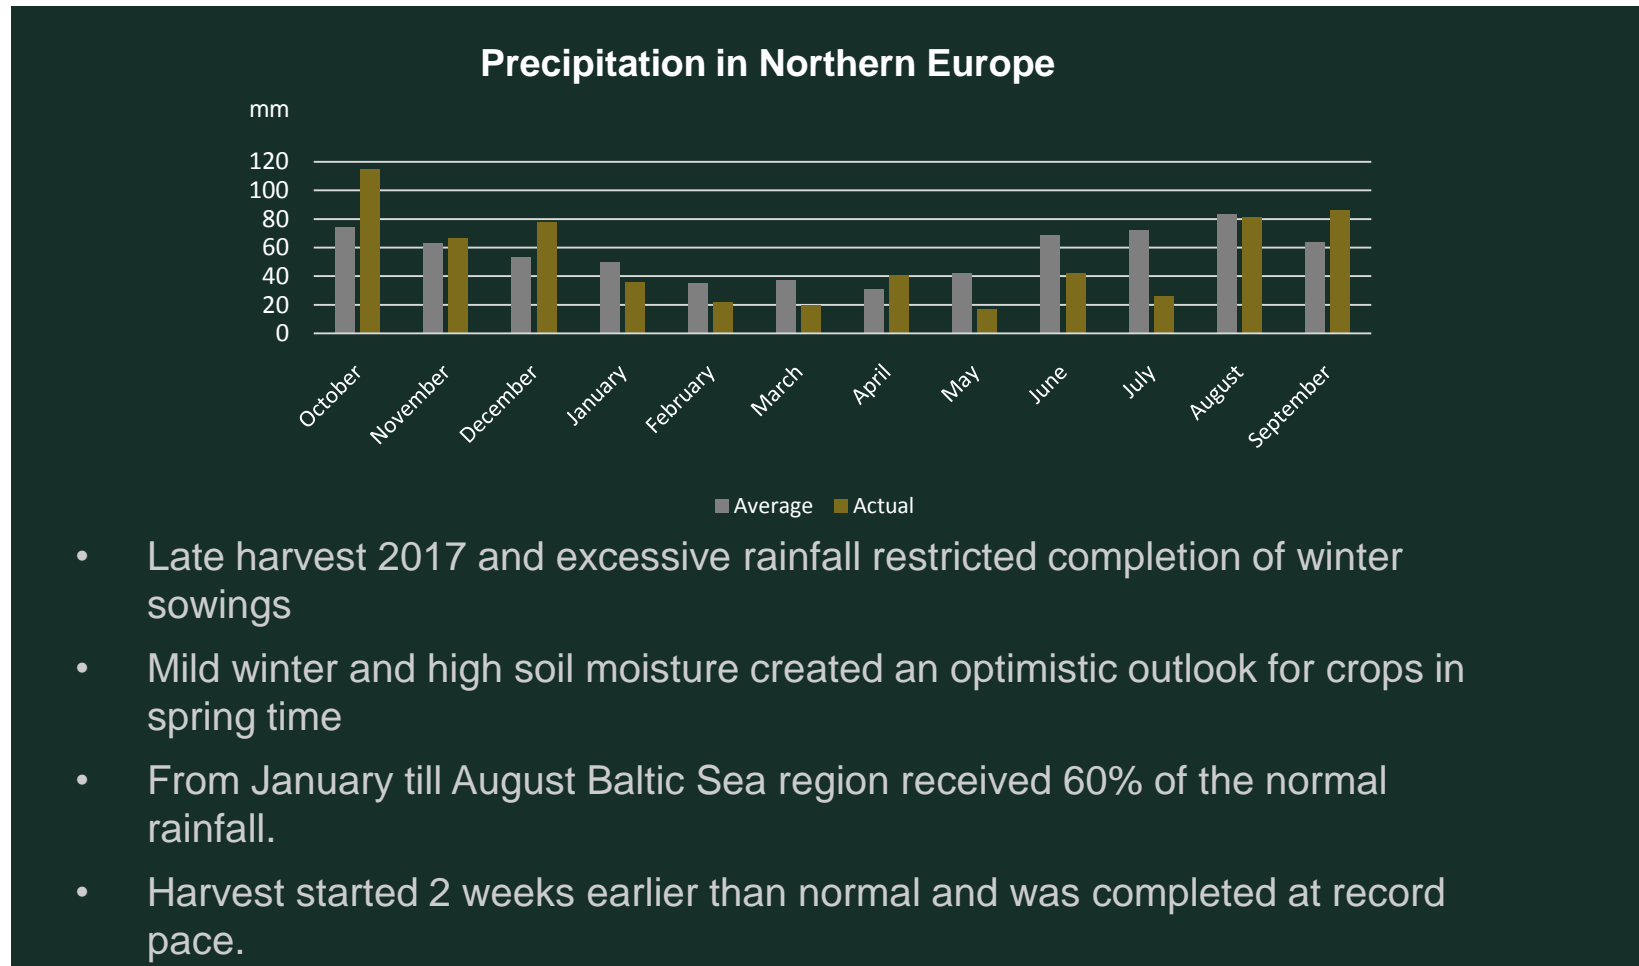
Precipitation in Northern Europe

mm

120
100
80
60
40
20
0

October
November
December
January
February
March
April
May
June
July
August
September

Average
Actual

• Late harvest 2017 and excessive rainfall restricted completion of winter sowings

• Mild winter and high soil moisture created an optimistic outlook for crops in spring time

• From January till August Baltic Sea region received 60% of the normal rainfall.

• Harvest started 2 weeks earlier than normal and was completed at record pace.